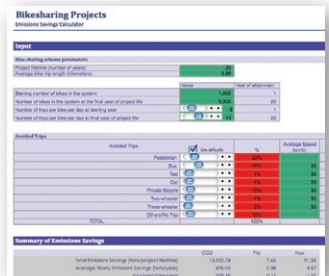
Bikesharing Projects
Emissions Savings Calculator

Input

Bike sharing scheme parameters
Project lifetime (number of years) 20
Average bike trip length (kilometers) 3.00

| | Value | Year of attainment |
|---|---|---|
| Starting number of bikes in the system | 1,000 | 1 |
| Number of bikes in the system at the final year of project life | 2,000 | 20 |
| Number of trips per bike per day at starting year | 2 | 1 |
| Number of trips per bike per day at final year of project life | 10 | 20 |

Avoided Trips

| Avoided Trips | Use defaults | % | Average Speed (km/h) |
|---|---|---|---|
| Pedestrian | | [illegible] | |
| Bus | | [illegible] | |
| Taxi | | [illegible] | |
| Car | | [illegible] | |
| Private Bicycle | | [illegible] | |
| Two-wheeler | | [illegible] | |
| Three-wheeler | | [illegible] | |
| Others/No Trip | | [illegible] | |
| TOTAL | | 100% | |

Summary of Emissions Savings

| | CO2 | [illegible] | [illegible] |
|---|---|---|---|
| Total Emissions Savings (tons/project lifetime) | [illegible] | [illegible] | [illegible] |
| Average Yearly Emissions Savings (tons/year) | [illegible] | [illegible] | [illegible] |
| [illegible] | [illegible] | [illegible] | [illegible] |